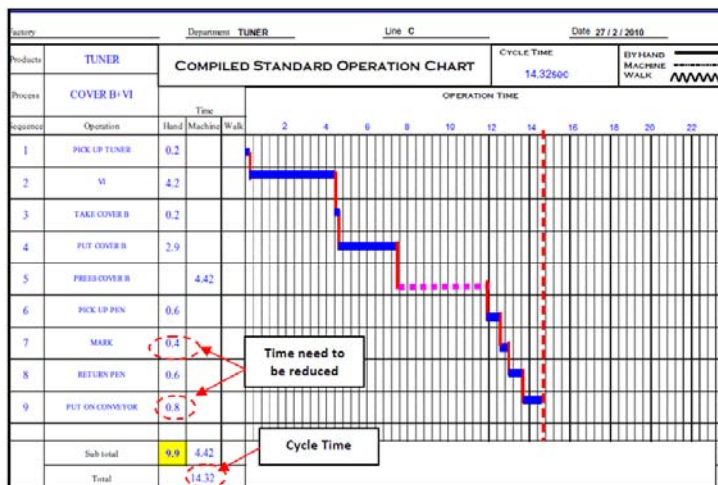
actory | Department TUNER | Line C | Date 27 / 2 / 2010

| roducts | TUNER | COMPILED STANDARD OPERATION CHART | | | CYCLE TIME 14.32sec |
|---|---|---|---|---|---|
| Process | COVER B+VI | Time | | | |
| equence | Operation | Hand | Machine | Walk | |
| 1 | PICK UP TUNER | 0.2 | | | |
| 2 | VI | 4.2 | | | |
| 3 | TAKE COVER B | 0.2 | | | |
| 4 | PUT COVER B | 2.9 | | | |
| 5 | PRESS COVER B | | 4.42 | | |
| 6 | PICK UP PEN | 0.6 | | | |
| 7 | MARK | 0.4 | | | |
| 8 | RETURN PEN | 0.6 | | | |
| 9 | PUT ON CONVEYOR | 0.8 | | | |
| | Sub total | 9.9 | 4.42 | | |
| | Total | 14.32 | | | |

BY HAND
MACHINE
WALK

OPERATION TIME

2 4 6 8 10 12 14 16 18 20 22

Time need to be reduced

Cycle Time